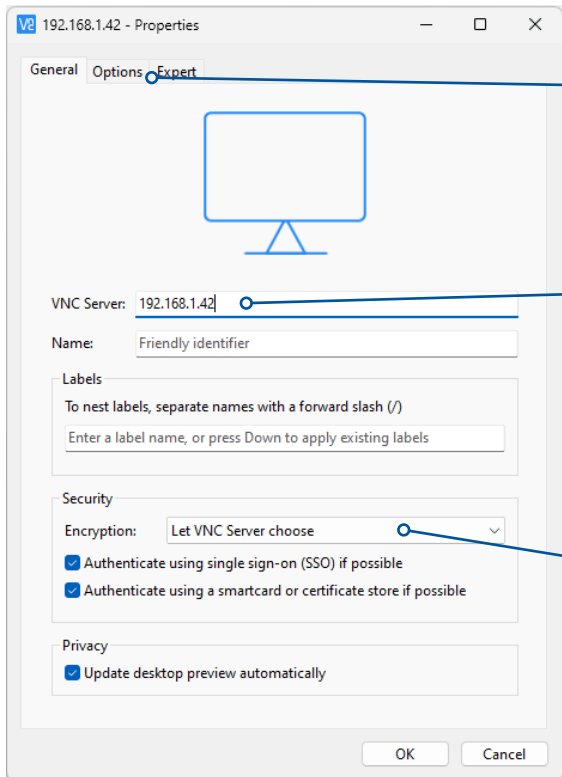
192.168.1.42 - Properties

General Options Expert

VNC Server: 192.168.1.42

Name: Friendly identifier

Labels

To nest labels, separate names with a forward slash (/)

Enter a label name, or press Down to apply existing labels

Security

Encryption: Let VNC Server choose

Authenticate using single sign-on (SSO) if possible

Authenticate using a smartcard or certificate store if possible

Privacy

Update desktop preview automatically

OK Cancel